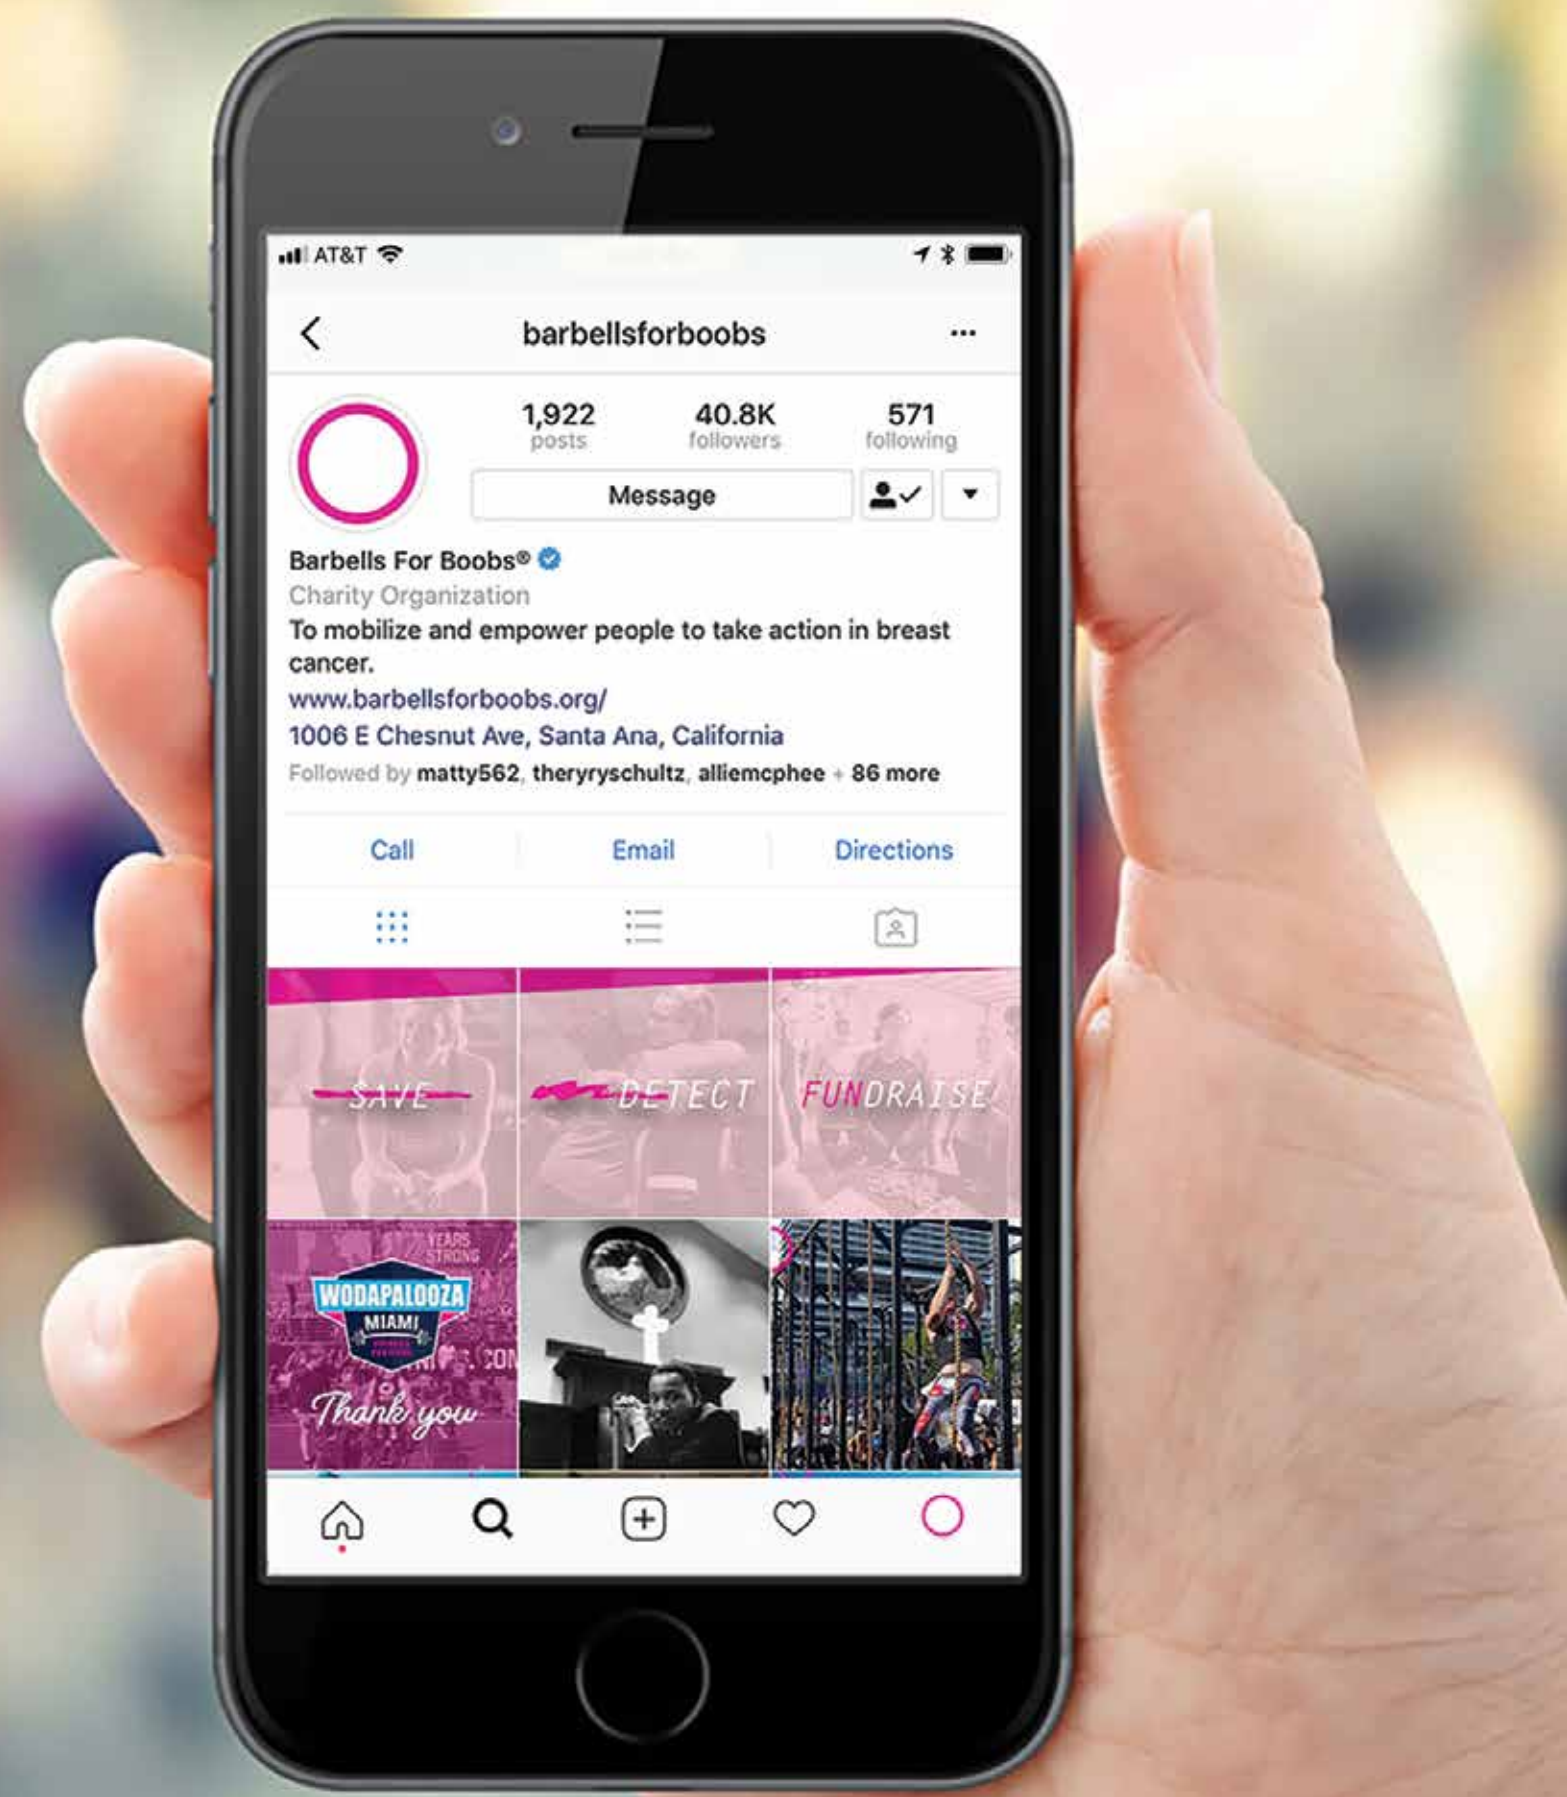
AT&T

barbellsforboobs

1,922 posts
40.8K followers
571 following

Message

Barbells For Boobs®
Charity Organization
To mobilize and empower people to take action in breast cancer.
www.barbellsforboobs.org/
1006 E Chesnut Ave, Santa Ana, California
Followed by matty562, theryryschultz, alliemcphee + 86 more

Call
Email
Directions

SAVE
DETECT
FUNDRAISE

YEARS STRONG
WODAPALOOZA
MIAMI
Thank you